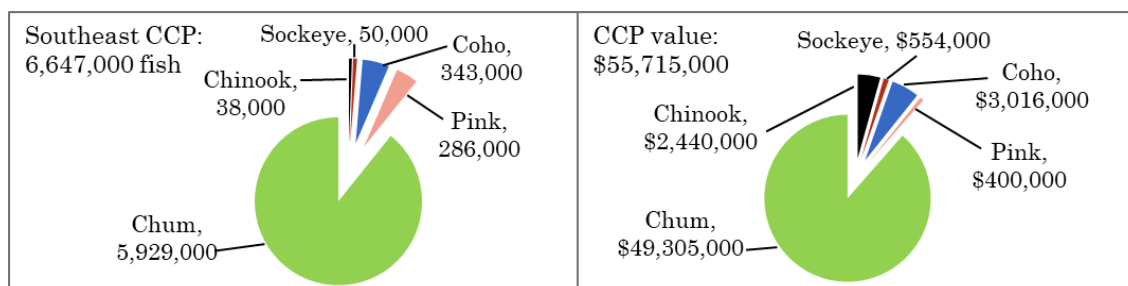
Southeast CCP:
6,647,000 fish

Sockeye, 50,000
Coho,
343,000
Chinook,
38,000
Pink,
286,000
Chum,
5,929,000

CCP value:
$55,715,000

Sockeye, $554,000
Coho,
$3,016,000
Chinook,
$2,440,000
Pink,
$400,000
Chum,
$49,305,000